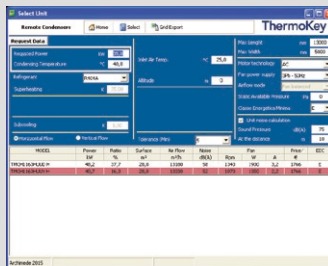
Select Unit

Remote Condensers | Home | Select | Grid Export

ThermoKey

Request Data

Required Power kW 40,0
Condensing Temperature °C 40,0
Refrigerant R404A
Superheating K 25,0
Subcooling K 0,0
Horizontal Flow
Vertical Flow

Inlet Air Temp. °C 25,0
Altitude m 0
Tolerance (Min) 5

Max Lenght mm 13000
Max Width mm 5000
Motor technology AC
Fan power supply 3Ph - 50Hz
Airflow mode
Static Available Pressure Pa 0
Classe Energetica Minima
Unit noise calculation
Sound Pressure dB(A) 35
At the distance m 10

| MODEL | Power kW | Ratio % | Surface m² | Air flow m³/h | Noise dB(A) | Rpm | Fan W | A | # | Price € | EEC |
|---|---|---|---|---|---|---|---|---|---|---|---|
| TMCM1163P4LDE.H | 40,2 | 17,7 | 29,0 | 15100 | 58 | 1340 | 2900 | 2,2 | 2 | 3786 | C |
| TMCM1163P4LDE.H | 40,7 | 16,3 | 29,0 | 15100 | 52 | 1075 | 1900 | 2,2 | 2 | 3786 | C |

Archimede 2015